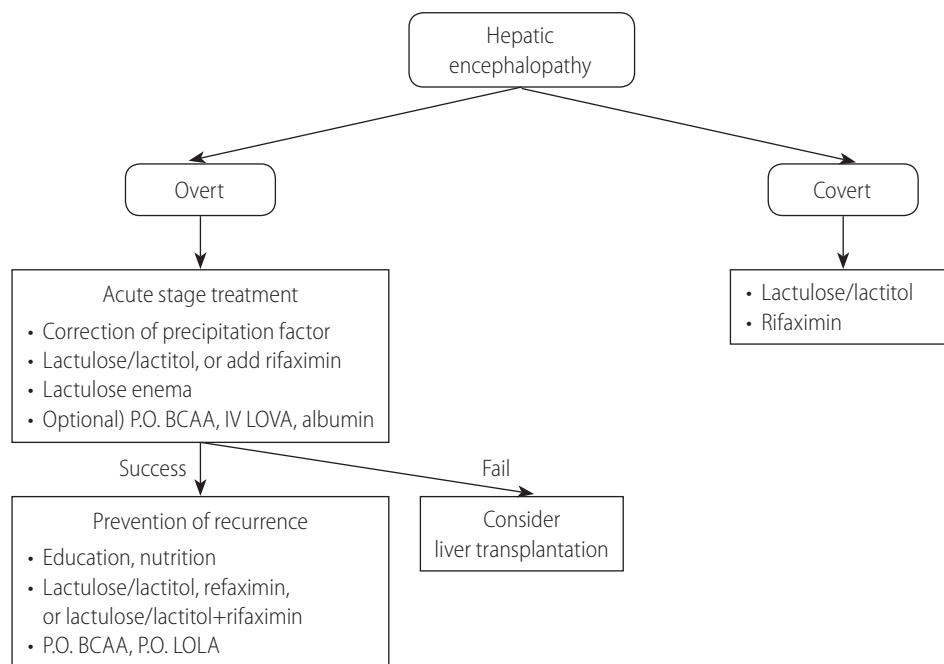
Hepatic encephalopathy

Overt

Covert

Acute stage treatment
- Correction of precipitation factor
- Lactulose/lactitol, or add rifaximin
- Lactulose enema
- Optional) P.O. BCAA, IV LOVA, albumin

- Lactulose/lactitol
- Rifaximin

Success

Fail

Prevention of recurrence
- Education, nutrition
- Lactulose/lactitol, refaximin, or lactulose/lactitol+rifaximin
- P.O. BCAA, P.O. LOLA

Consider liver transplantation